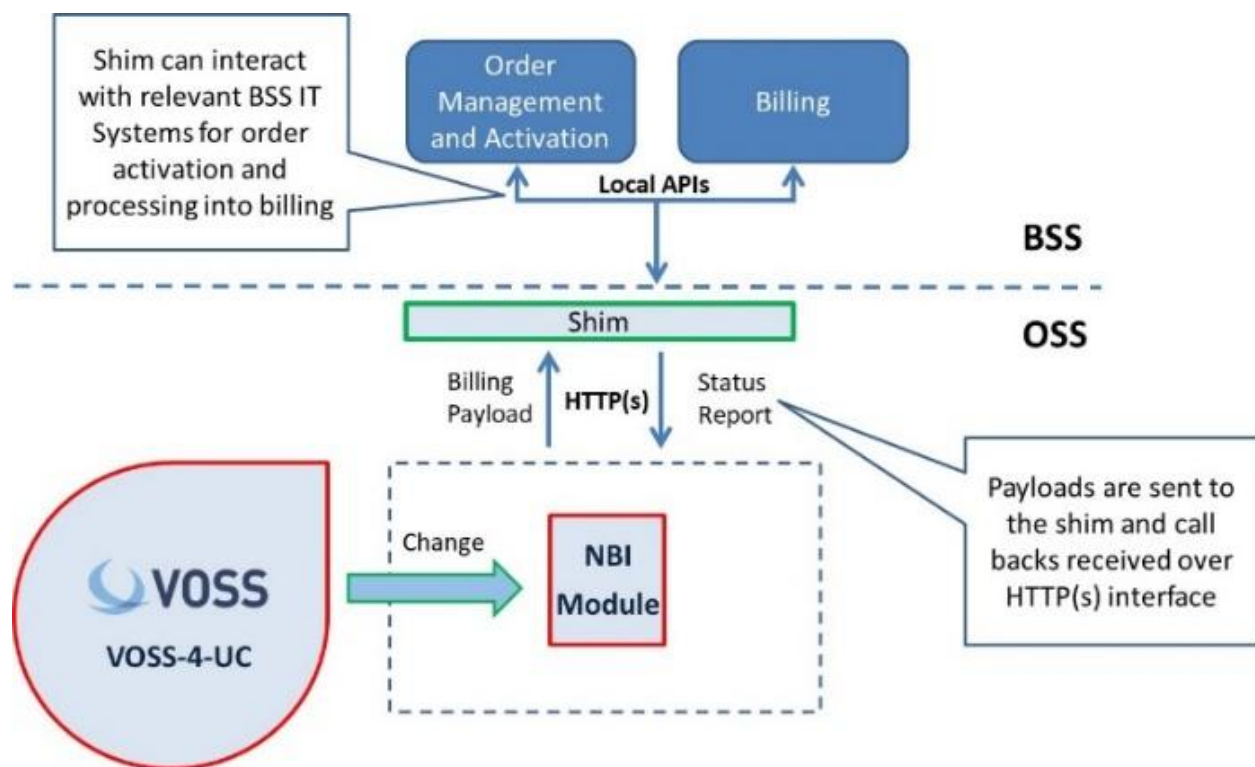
Shim can interact with relevant BSS IT Systems for order activation and processing into billing

Order Management and Activation

Billing

Local APIs

BSS

OSS

Shim

Billing Payload

HTTP(s)

Status Report

Payloads are sent to the shim and call backs received over HTTP(s) interface

VOSS

VOSS-4-UC

Change

NBI Module